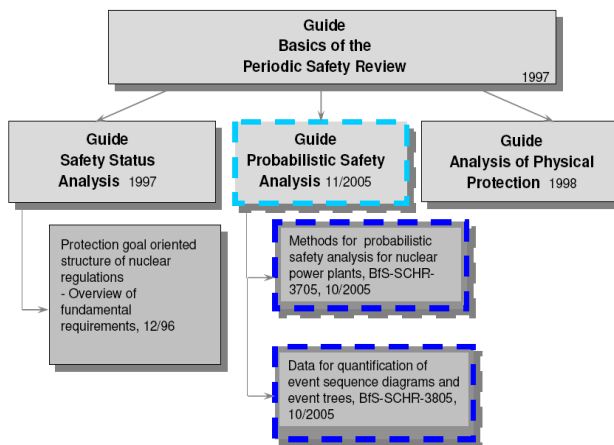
Guide
Basics of the
Periodic Safety Review
1997

Guide
Safety Status
Analysis 1997

Guide
Probabilistic Safety
Analysis 11/2005

Guide
Analysis of Physical
Protection 1998

Protection goal oriented structure of nuclear regulations
- Overview of fundamental requirements, 12/96

Methods for probabilistic safety analysis for nuclear power plants, BfS-SCHR-3705, 10/2005

Data for quantification of event sequence diagrams and event trees, BfS-SCHR-3805, 10/2005